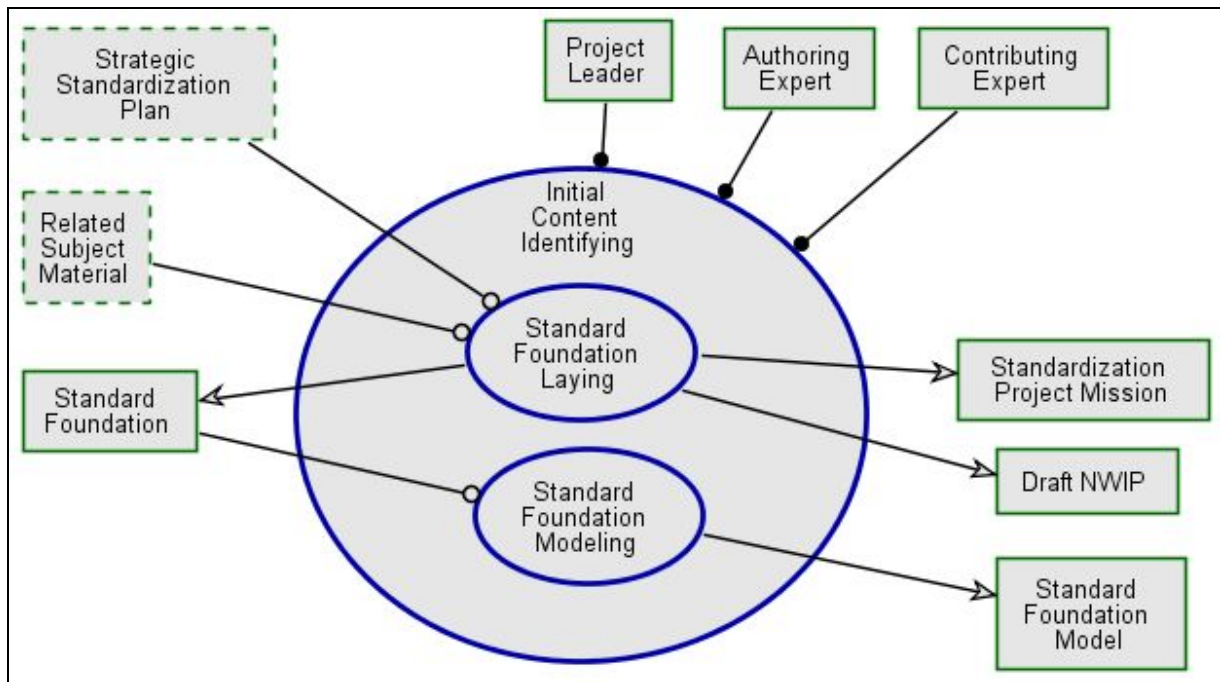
Strategic Standardization Plan

Project Leader

Authoring Expert

Contributing Expert

Initial Content Identifying

Related Subject Material

Standard Foundation Laying

Standardization Project Mission

Standard Foundation

Draft NWIP

Standard Foundation Modeling

Standard Foundation Model